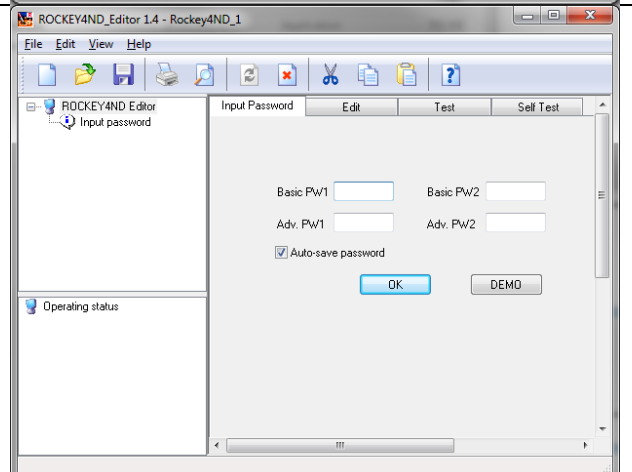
ROCKEY4ND_Editor 1.4 - Rockey4ND_1

File Edit View Help

ROCKEY4ND Editor
Input password

Input Password | Edit | Test | Self Test

Basic PW1
Basic PW2
Adv. PW1
Adv. PW2
Auto-save password

OK
DEMO

Operating status